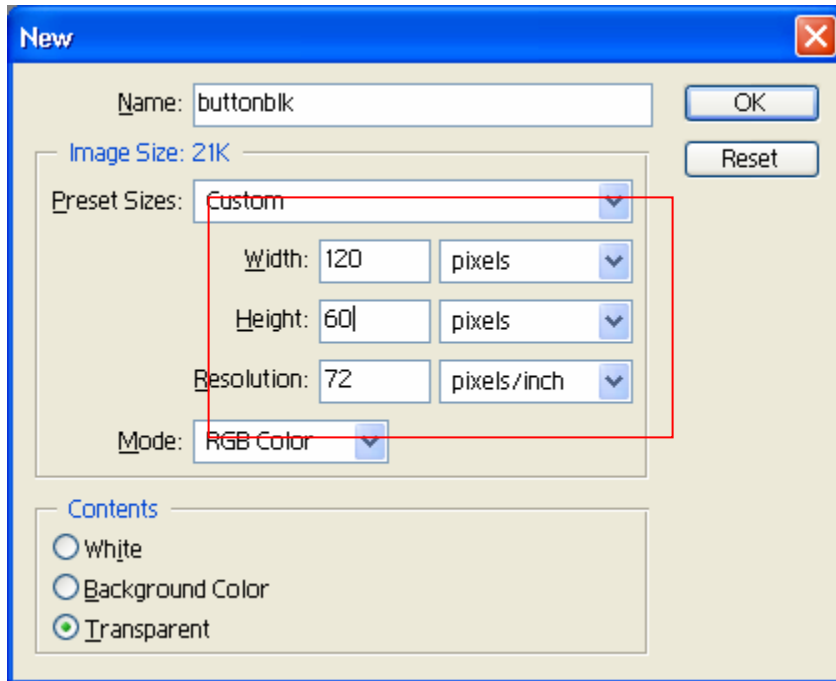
New

Name: buttonblk

OK

Reset

Image Size: 21K

Preset Sizes: Custom

Width: 120 pixels

Height: 60 pixels

Resolution: 72 pixels/inch

Mode: RGB Color

Contents

White

Background Color

Transparent